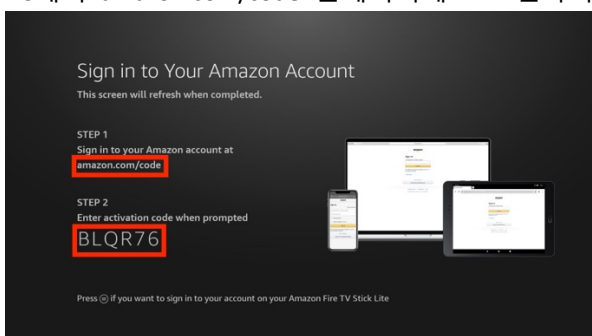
Sign in to Your Amazon Account
This screen will refresh when completed.

STEP 1
Sign in to your Amazon account at
amazon.com/code

STEP 2
Enter activation code when prompted
BLQR76

Press ⊜ if you want to sign in to your account on your Amazon Fire TV Stick Lite